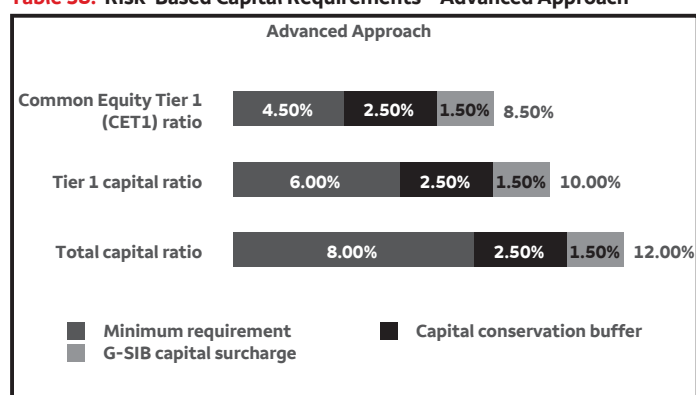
Table 38: Risk-Based Capital Requirements – Advanced Approach

Advanced Approach

Common Equity Tier 1 (CET1) ratio 4.50% 2.50% 1.50% 8.50%

Tier 1 capital ratio 6.00% 2.50% 1.50% 10.00%

Total capital ratio 8.00% 2.50% 1.50% 12.00%

Minimum requirement
Capital conservation buffer
G-SIB capital surcharge